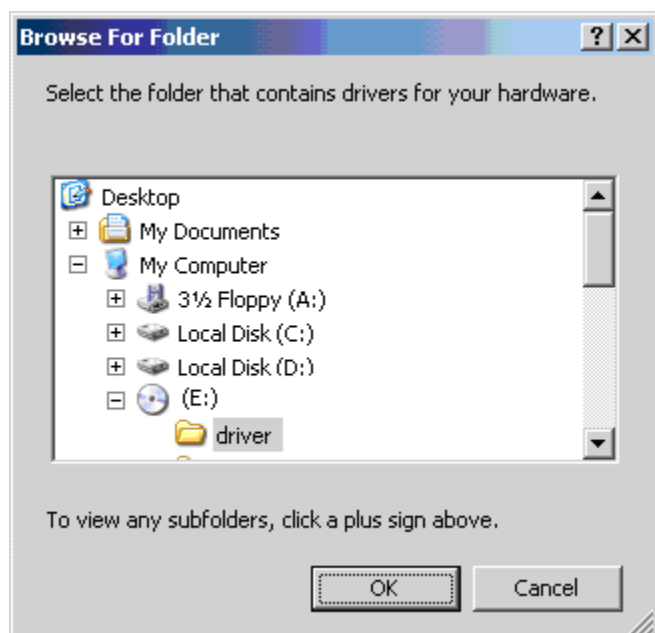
Browse For Folder

Select the folder that contains drivers for your hardware.

Desktop
My Documents
My Computer
3½ Floppy (A:)
Local Disk (C:)
Local Disk (D:)
(E:)
driver

To view any subfolders, click a plus sign above.

OK
Cancel